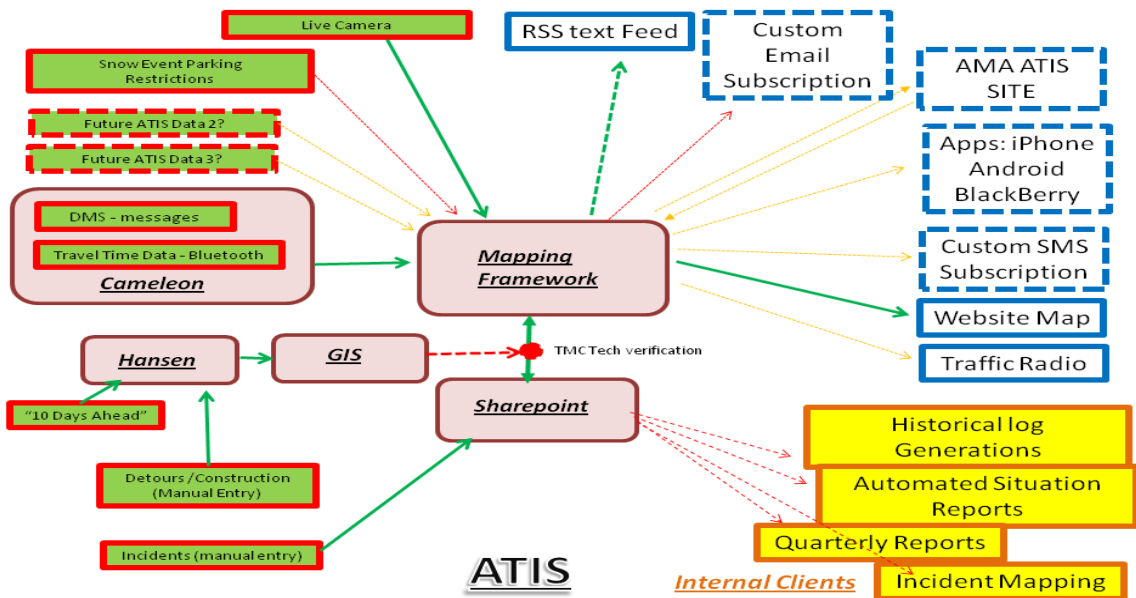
Live Camera

Snow Event Parking Restrictions

Future ATIS Data 2?

Future ATIS Data 3?

DMS - messages

Travel Time Data - Bluetooth

Cameleon

Mapping Framework

RSS text Feed

Custom Email Subscription

AMA ATIS SITE

Apps: iPhone Android BlackBerry

Custom SMS Subscription

Website Map

Traffic Radio

Hansen

GIS

TMC Tech verification

Sharepoint

"10 Days Ahead"

Detours / Construction (Manual Entry)

Incidents (manual entry)

Historical log Generations

Automated Situation Reports

Quarterly Reports

Incident Mapping

Internal Clients

ATIS